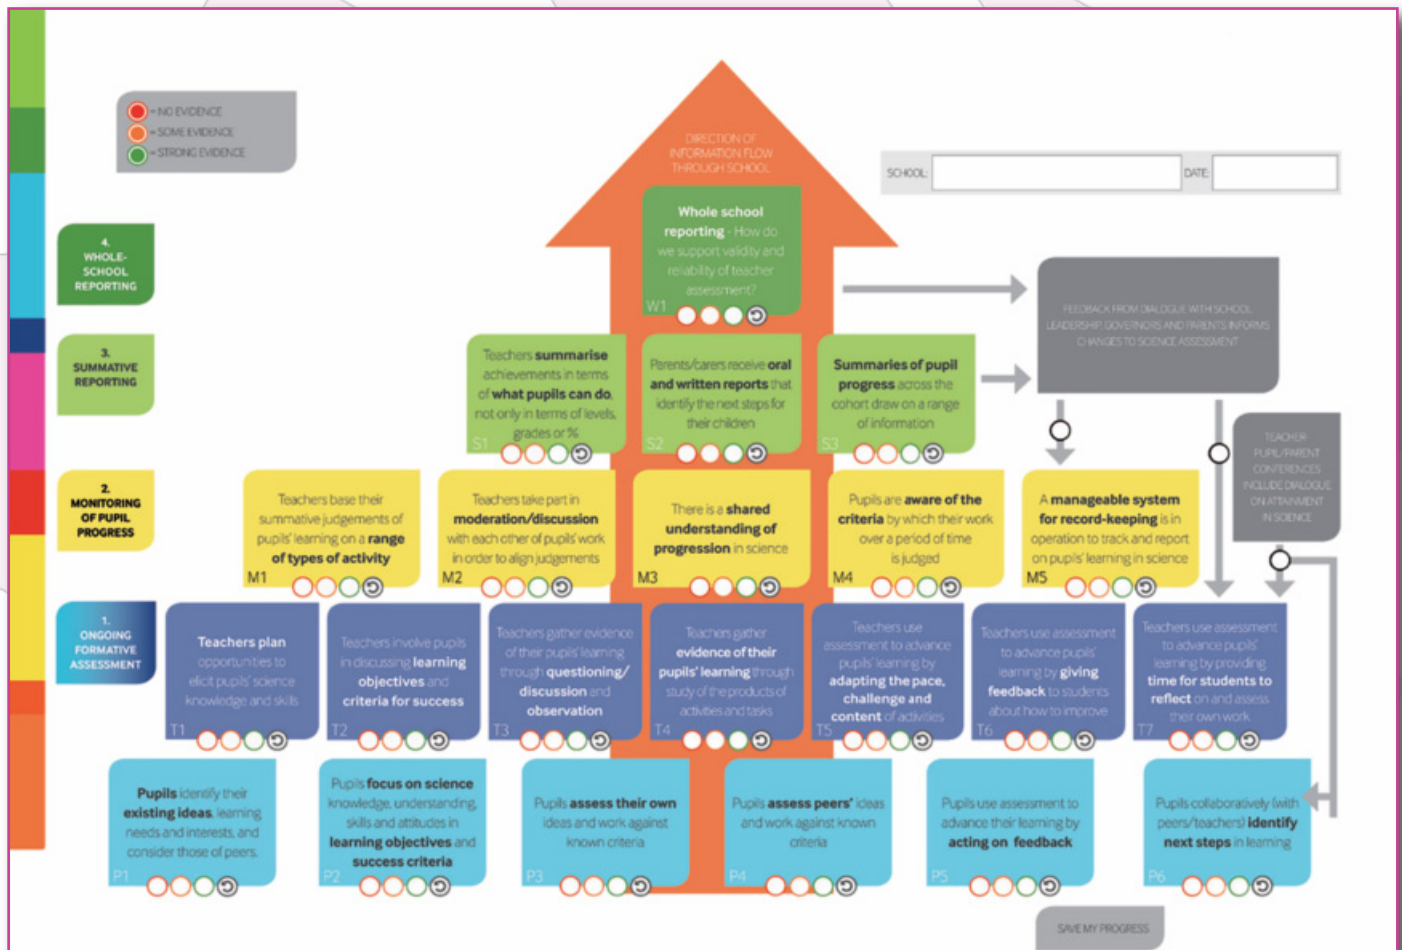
= NO EVIDENCE
= SOME EVIDENCE
= STRONG EVIDENCE

DIRECTION OF INFORMATION FLOW THROUGH SCHOOL

SCHOOL:
DATE:

4. WHOLE-SCHOOL REPORTING

Whole school reporting - How do we support validity and reliability of teacher assessment?
W1

FEEDBACK FROM DIALOGUE WITH SCHOOL LEADERSHIP, GOVERNORS AND PARENTS INFORMS CHANGES TO SCIENCE ASSESSMENT

3. SUMMATIVE REPORTING

Teachers summarise achievements in terms of what pupils can do, not only in terms of levels, grades or %
S1

Parents/carers receive oral and written reports that identify the next steps for their children
S2

Summaries of pupil progress across the cohort draw on a range of information
S3

TEACHER PUPIL/PARENT CONFERENCES INCLUDE DIALOGUE ON ATTAINMENT IN SCIENCE

2. MONITORING OF PUPIL PROGRESS

Teachers base their summative judgements of pupils' learning on a range of types of activity
M1

Teachers take part in moderation/discussion with each other of pupils' work in order to align judgements
M2

There is a shared understanding of progression in science
M3

Pupils are aware of the criteria by which their work over a period of time is judged
M4

A manageable system for record-keeping is in operation to track and report on pupils' learning in science
M5

1. ONGOING FORMATIVE ASSESSMENT

Teachers plan opportunities to elicit pupils' science knowledge and skills
T1

Teachers involve pupils in discussing learning objectives and criteria for success
T2

Teachers gather evidence of their pupils' learning through questioning/ discussion and observation
T3

Teachers gather evidence of their pupils' learning through study of the products of activities and tasks
T4

Teachers use assessment to advance pupils' learning by adapting the pace, challenge and content of activities
T5

Teachers use assessment to advance pupils' learning by giving feedback to students about how to improve
T6

Teachers use assessment to advance pupils' learning by providing time for students to reflect on and assess their own work
T7

Pupils identify their existing ideas, learning needs and interests, and consider those of peers
P1

Pupils focus on science knowledge, understanding, skills and attitudes in learning objectives and success criteria
P2

Pupils assess their own ideas and work against known criteria
P3

Pupils assess peers' ideas and work against known criteria
P4

Pupils use assessment to advance their learning by acting on feedback
P5

Pupils collaboratively (with peers/teachers) identify next steps in learning
P6

SAVE MY PROGRESS